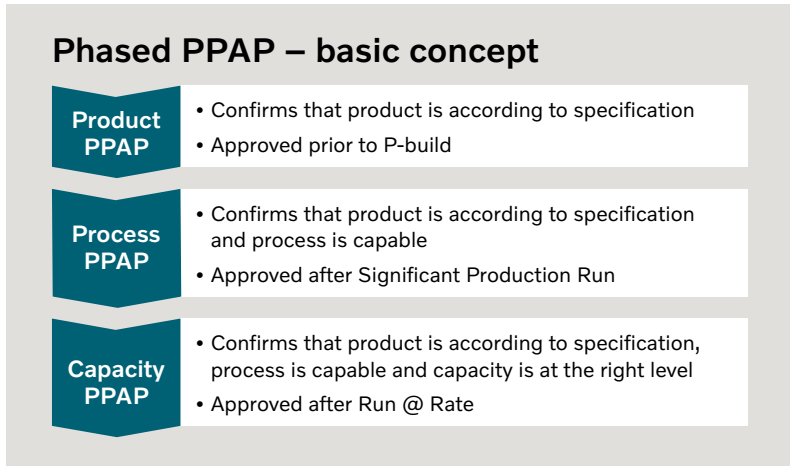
Phased PPAP – basic concept

Product PPAP

• Confirms that product is according to specification
• Approved prior to P-build

Process PPAP

• Confirms that product is according to specification and process is capable
• Approved after Significant Production Run

Capacity PPAP

• Confirms that product is according to specification, process is capable and capacity is at the right level
• Approved after Run @ Rate